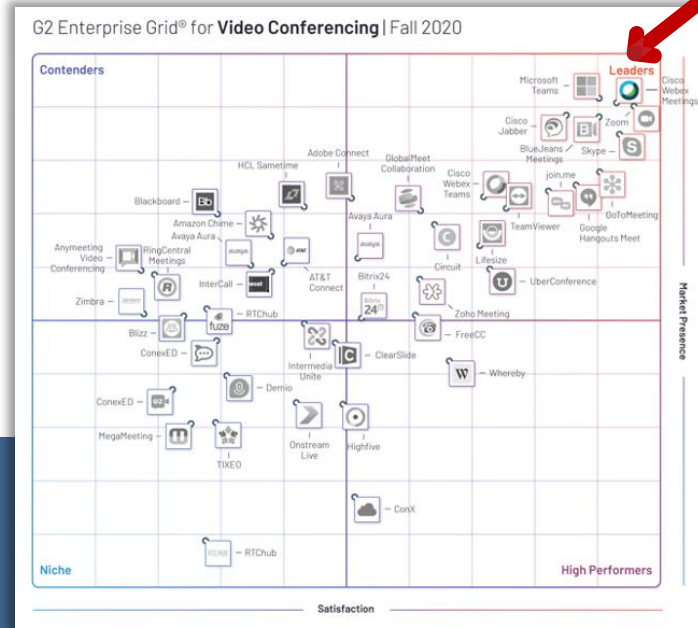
G2 Enterprise Grid® for Video Conferencing | Fall 2020

Contenders

Leaders

Microsoft Teams

Cisco Webex Meetings

Zoom

Cisco Jabber

BlueJeans Meetings

Skype

Adobe Connect

HCL Sametime

GlobalMeet Collaboration

Cisco Webex Teams

join.me

GoToMeeting

Google Hangouts Meet

TeamViewer

Blackboard

Amazon Chime

Avaya Aura

Avaya Aura

Anymeeting Video Conferencing

RingCentral Meetings

Circuit

Lifesize

InterCall

AT&T Connect

Bitrix24

UberConference

Zimbra

RTChub

Zoho Meeting

Blizz

FreeCC

ConexED

Intermedia Unite

ClearSlide

Whereby

ConexED

Demio

MegaMeeting

TIXEO

Onstream Live

Highfive

ConX

RTChub

Niche

High Performers

Market Presence

Satisfaction